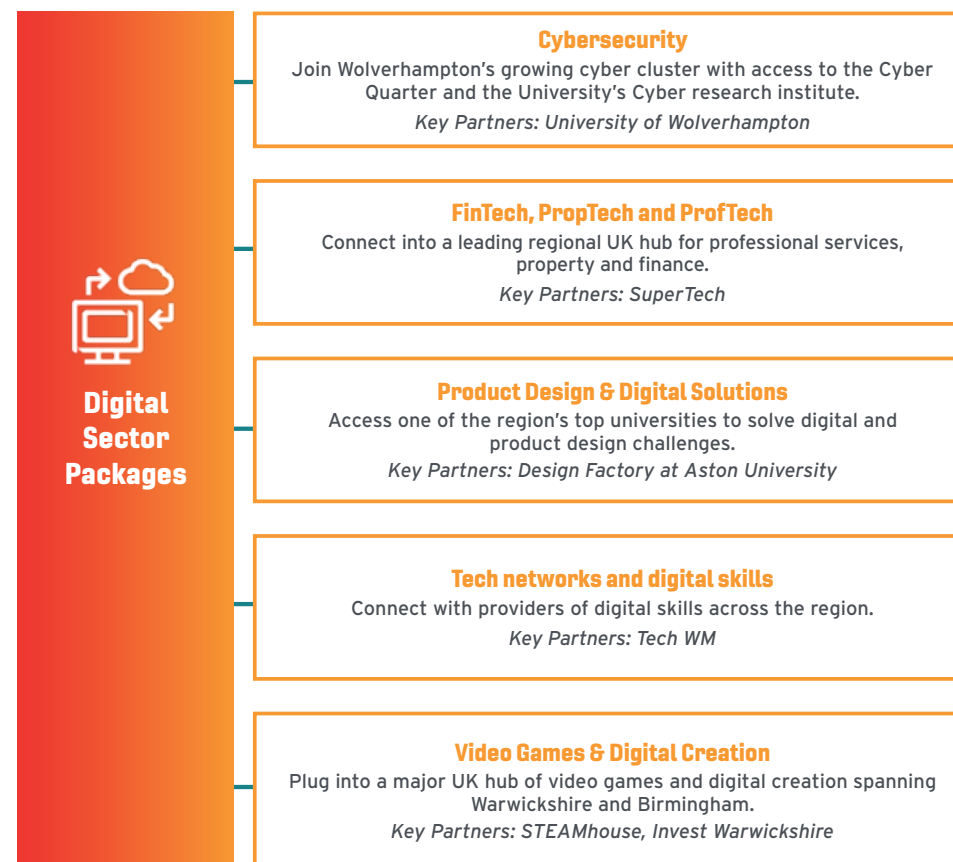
Digital Sector Packages

Cybersecurity
Join Wolverhampton's growing cyber cluster with access to the Cyber Quarter and the University's Cyber research institute.
Key Partners: University of Wolverhampton

FinTech, PropTech and ProfTech
Connect into a leading regional UK hub for professional services, property and finance.
Key Partners: SuperTech

Product Design & Digital Solutions
Access one of the region's top universities to solve digital and product design challenges.
Key Partners: Design Factory at Aston University

Tech networks and digital skills
Connect with providers of digital skills across the region.
Key Partners: Tech WM

Video Games & Digital Creation
Plug into a major UK hub of video games and digital creation spanning Warwickshire and Birmingham.
Key Partners: STEAMhouse, Invest Warwickshire